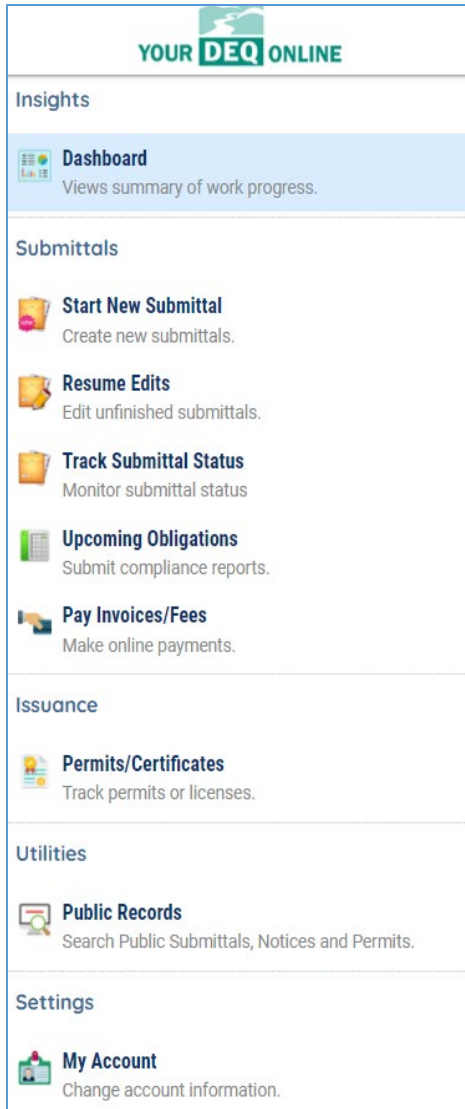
YOUR DEQ ONLINE

Insights

Dashboard
Views summary of work progress.

Submittals

Start New Submittal
Create new submittals.

Resume Edits
Edit unfinished submittals.

Track Submittal Status
Monitor submittal status

Upcoming Obligations
Submit compliance reports.

Pay Invoices/Fees
Make online payments.

Issuance

Permits/Certificates
Track permits or licenses.

Utilities

Public Records
Search Public Submittals, Notices and Permits.

Settings

My Account
Change account information.